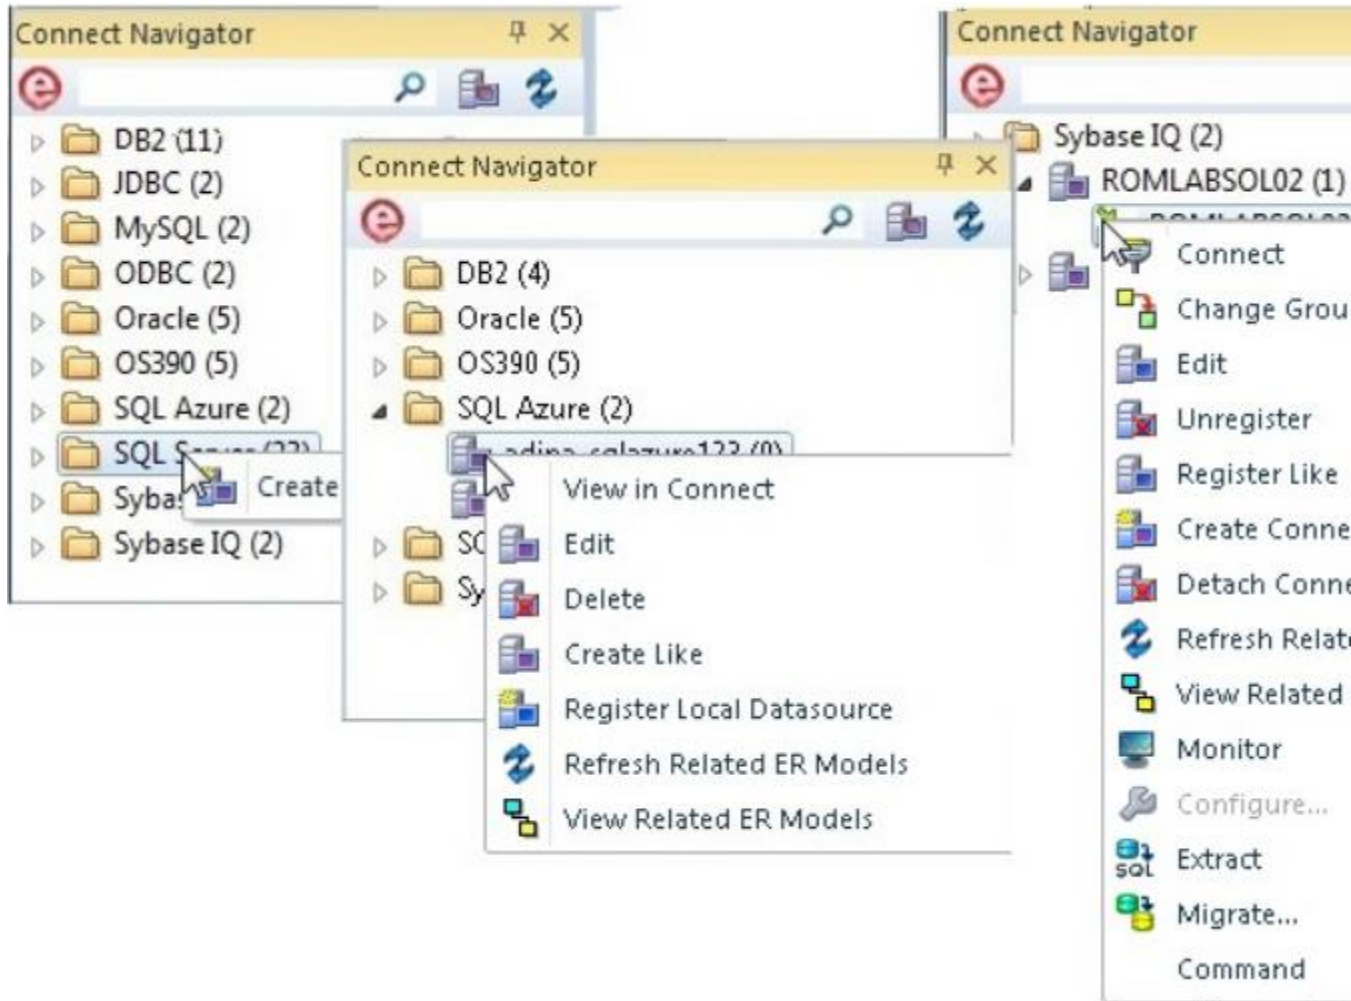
Connect Navigator

DB2 (11)
JDBC (2)
MySQL (2)
ODBC (2)
Oracle (5)
OS390 (5)
SQL Azure (2)
SQL S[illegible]
Syba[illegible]
Sybase IQ (2)

Create

Connect Navigator

DB2 (4)
Oracle (5)
OS390 (5)
SQL Azure (2)
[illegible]
SC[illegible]
Sy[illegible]

View in Connect
Edit
Delete
Create Like
Register Local Datasource
Refresh Related ER Models
View Related ER Models

Connect Navigator

Sybase IQ (2)
ROMLABSOL02 (1)

Connect
Change Grou
Edit
Unregister
Register Like
Create Conne
Detach Conne
Refresh Relat
View Related
Monitor
Configure...
Extract
Migrate...
Command